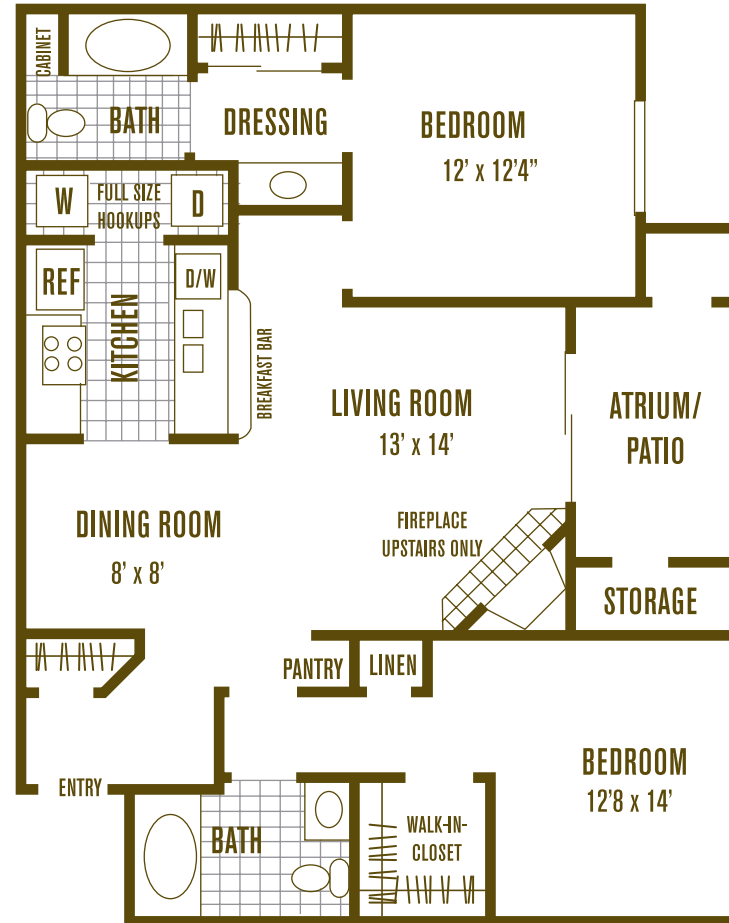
CABINET

BATH

DRESSING

BEDROOM
12' x 12'4"

W

FULL SIZE HOOKUPS

D

REF

D/W

KITCHEN

BREAKFAST BAR

LIVING ROOM
13' x 14'

ATRIUM/ PATIO

DINING ROOM
8' x 8'

FIREPLACE UPSTAIRS ONLY

STORAGE

PANTRY

LINEN

BEDROOM
12'8 x 14'

ENTRY

BATH

WALK-IN-CLOSET